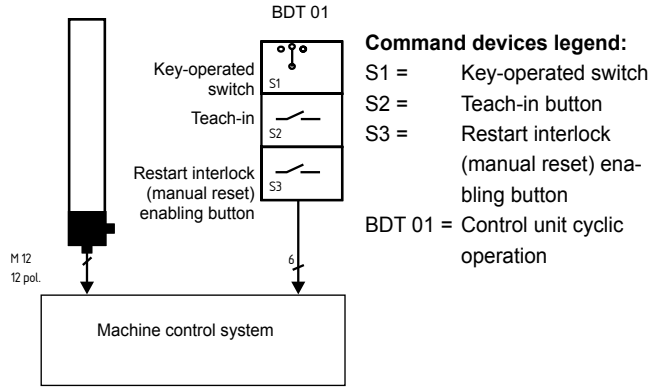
BDT 01

Key-operated switch
S1

Teach-in
S2

Restart interlock (manual reset) enabling button
S3

M 12
12 pol.

6

Machine control system

**Command devices legend:**

S1 = Key-operated switch
S2 = Teach-in button
S3 = Restart interlock (manual reset) enabling button
BDT 01 = Control unit cyclic operation